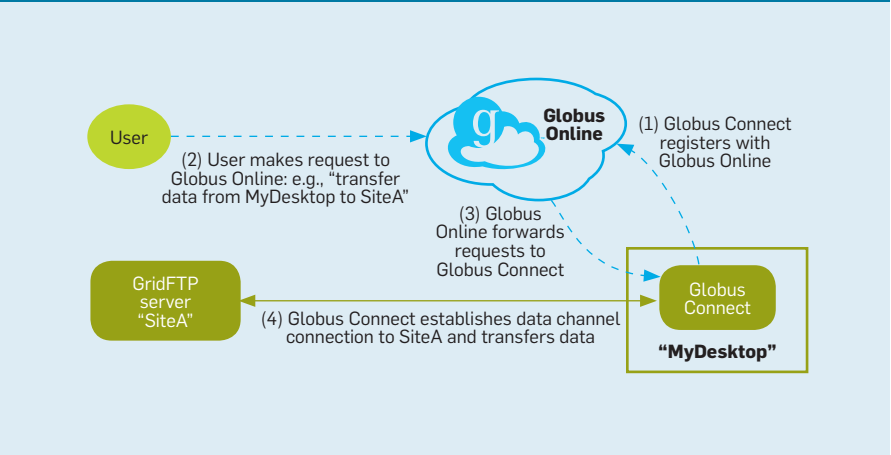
User

(2) User makes request to Globus Online: e.g., "transfer data from MyDesktop to SiteA"

g

Globus Online

(1) Globus Connect registers with Globus Online

(3) Globus Online forwards requests to Globus Connect

GridFTP server "SiteA"

(4) Globus Connect establishes data channel connection to SiteA and transfers data

Globus Connect

"MyDesktop"